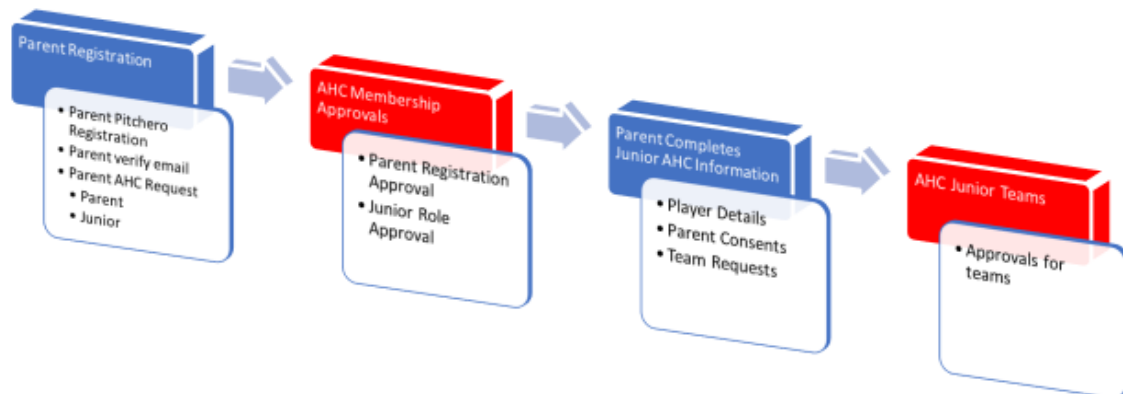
Parent Registration

- Parent Pitchero Registration
- Parent verify email
- Parent AHC Request
  - Parent
  - Junior

AHC Membership Approvals

- Parent Registration Approval
- Junior Role Approval

Parent Completes Junior AHC Information

- Player Details
- Parent Consents
- Team Requests

AHC Junior Teams

- Approvals for teams